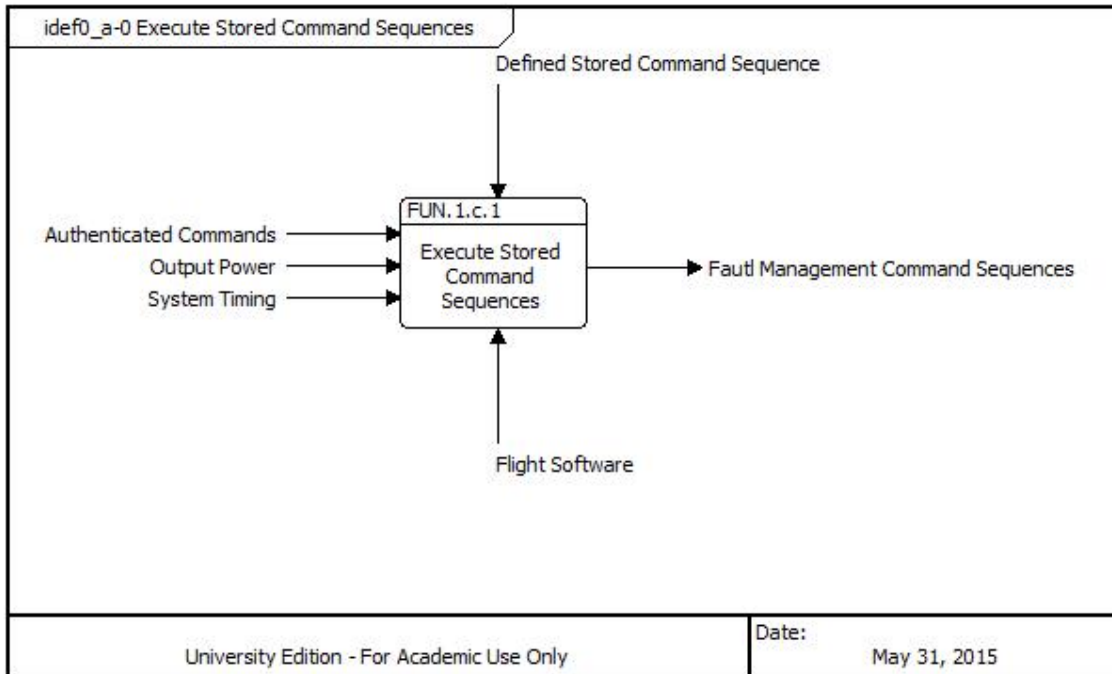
idef0_a-0 Execute Stored Command Sequences

Defined Stored Command Sequence

FUN.1.c.1

Authenticated Commands

Output Power

System Timing

Execute Stored Command Sequences

Fautl Management Command Sequences

Flight Software

University Edition - For Academic Use Only

Date:

May 31, 2015